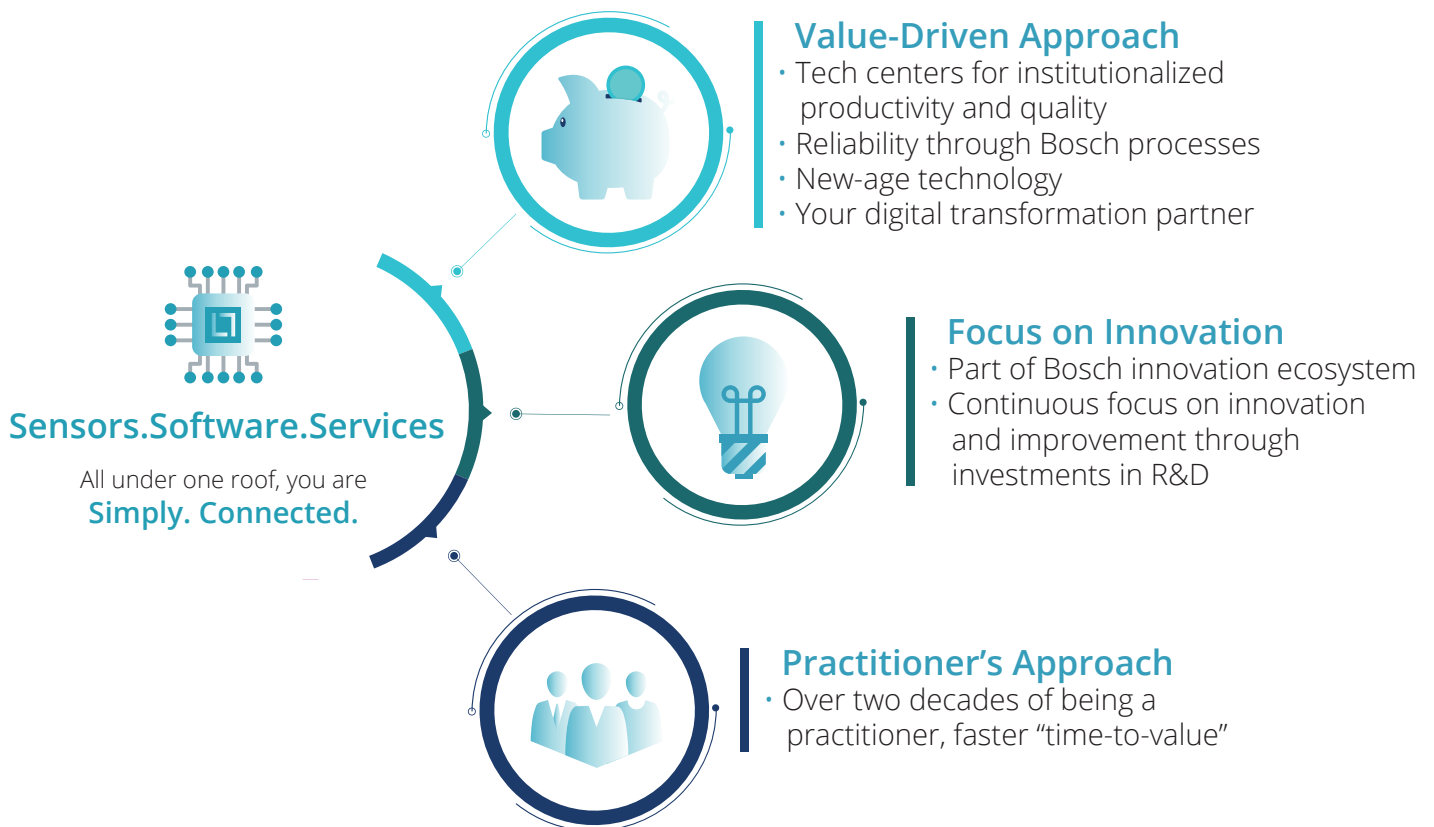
Value-Driven Approach
• Tech centers for institutionalized productivity and quality
• Reliability through Bosch processes
• New-age technology
• Your digital transformation partner

Sensors.Software.Services

All under one roof, you are
Simply. Connected.

Focus on Innovation
• Part of Bosch innovation ecosystem
• Continuous focus on innovation and improvement through investments in R&D

Practitioner's Approach
• Over two decades of being a practitioner, faster "time-to-value"